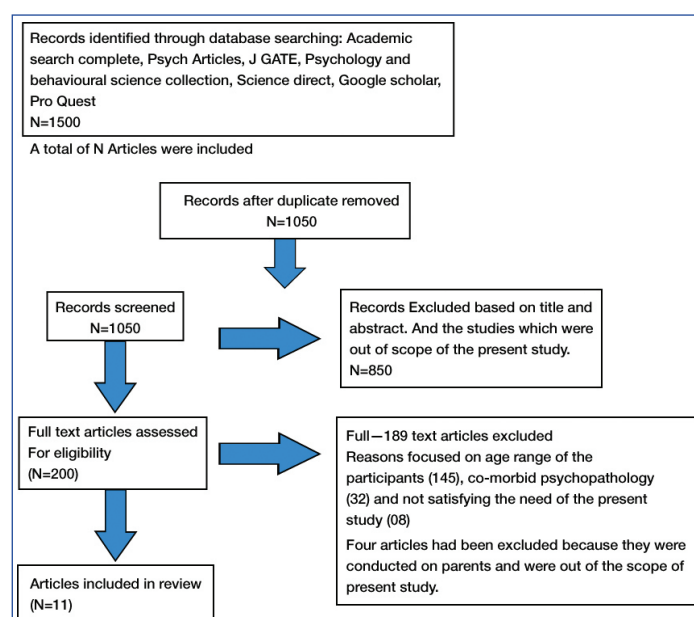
Records identified through database searching: Academic search complete, Psych Articles, J GATE, Psychology and behavioural science collection, Science direct, Google scholar, Pro Quest
N=1500

A total of N Articles were included

Records after duplicate removed
N=1050

Records screened
N=1050

Records Excluded based on title and abstract. And the studies which were out of scope of the present study.
N=850

Full text articles assessed For eligibility
(N=200)

Full—189 text articles excluded
Reasons focused on age range of the participants (145), co-morbid psychopathology (32) and not satisfying the need of the present study (08)
Four articles had been excluded because they were conducted on parents and were out of the scope of present study.

Articles included in review
(N=11)